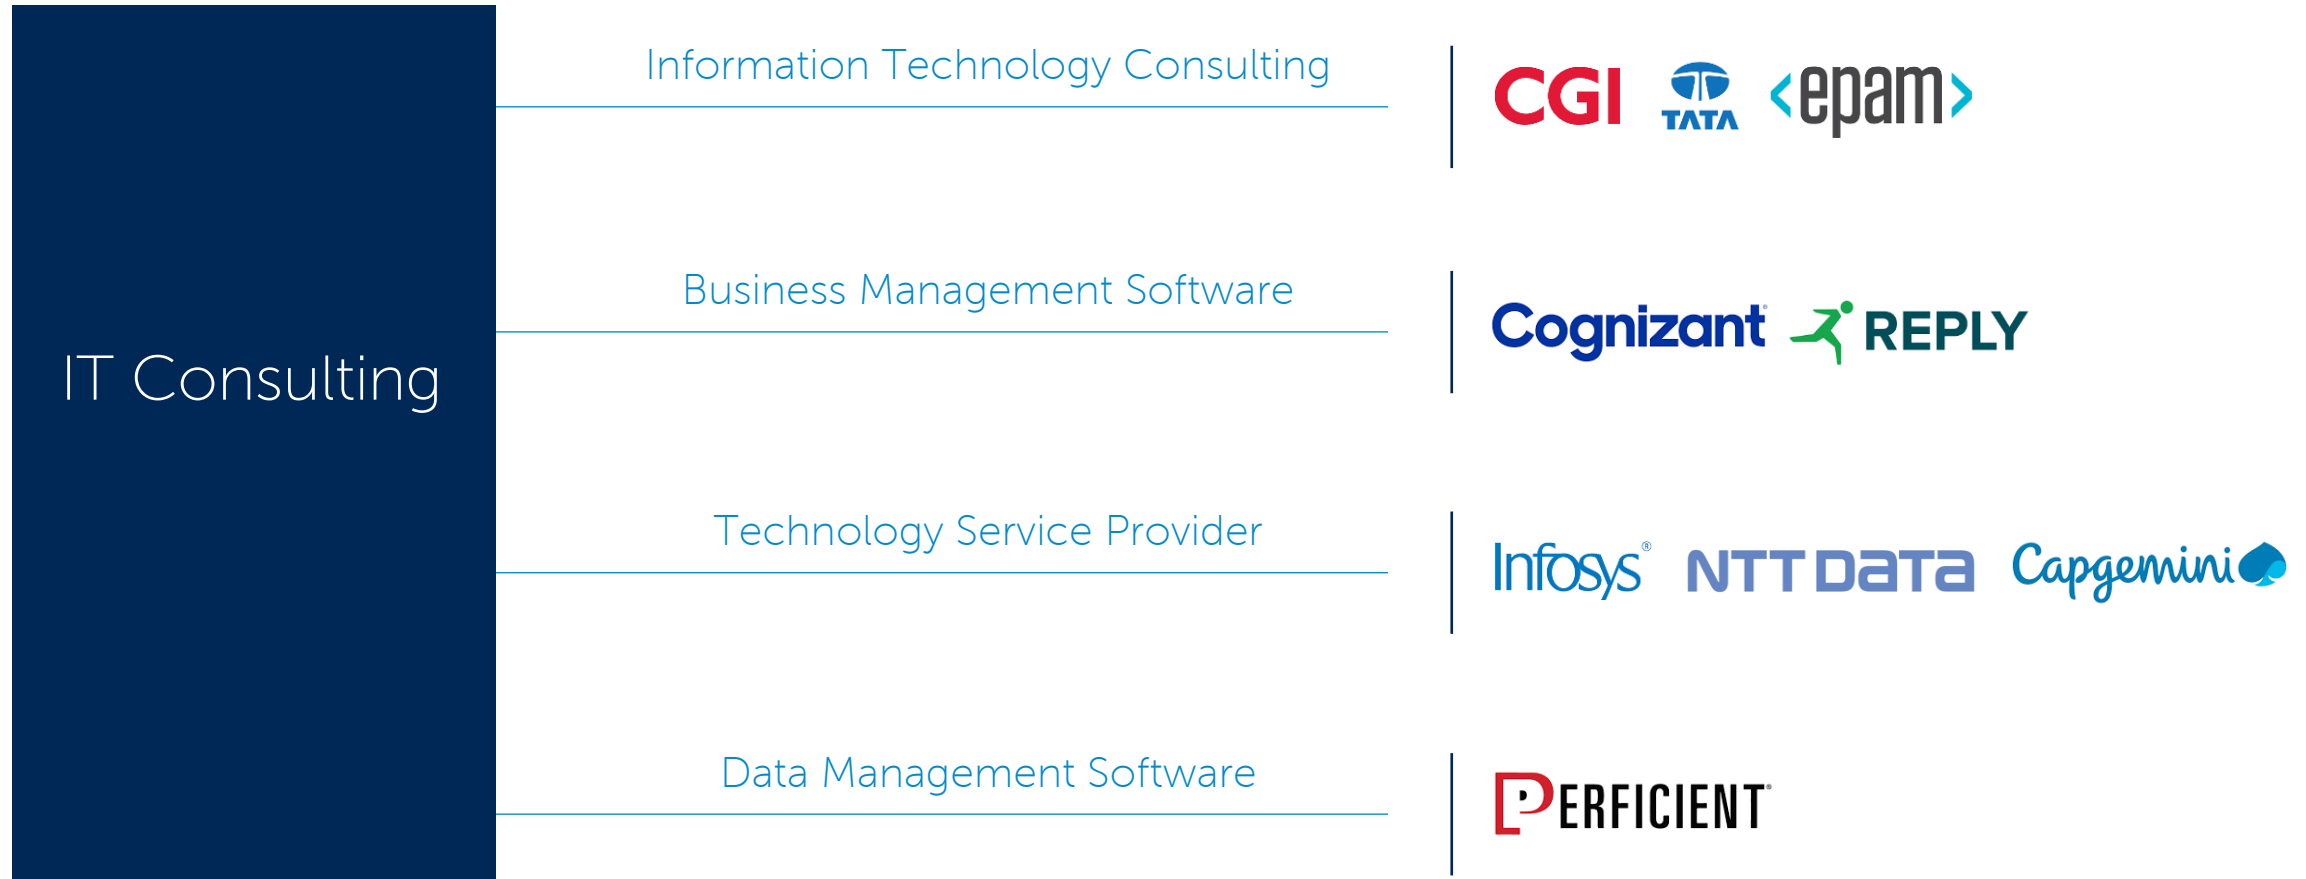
IT Consulting

Information Technology Consulting

CGI TATA <epam>

Business Management Software

Cognizant REPLY

Technology Service Provider

Infosys® NTT DATA Capgemini

Data Management Software

PERFICIENT